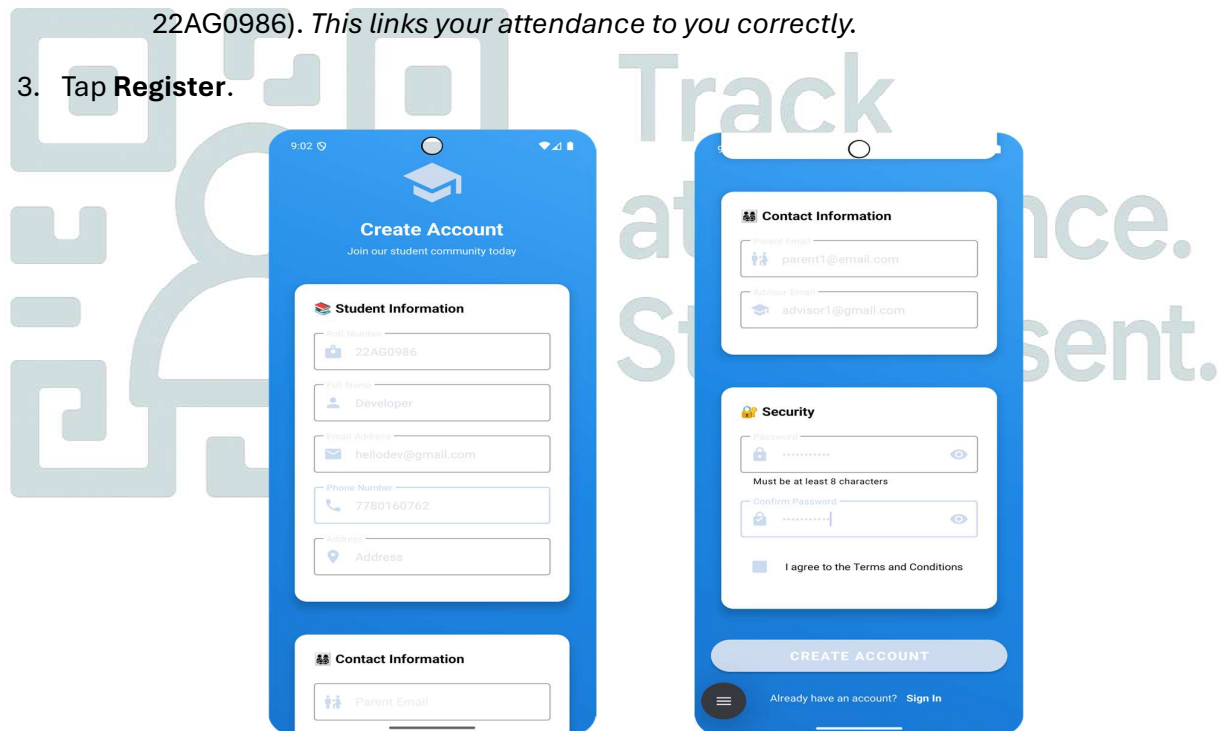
22AG0986). *This links your attendance to you correctly.*

3. Tap **Register**.

Track attendance. Stay present.

9:02

Create Account
Join our student community today

📚 Student Information

Roll Number
22AG0986

Full Name
Developer

Email Address
hellodev@gmail.com

Phone Number
7780160762

Address
Address

👥 Contact Information

Parent Email

👥 Contact Information

Parent Email
parent1@email.com

Advisor Email
advisor1@gmail.com

🔐 Security

Password
••••••••••

Must be at least 8 characters

Confirm Password
••••••••••

I agree to the Terms and Conditions

CREATE ACCOUNT

Already have an account? Sign In